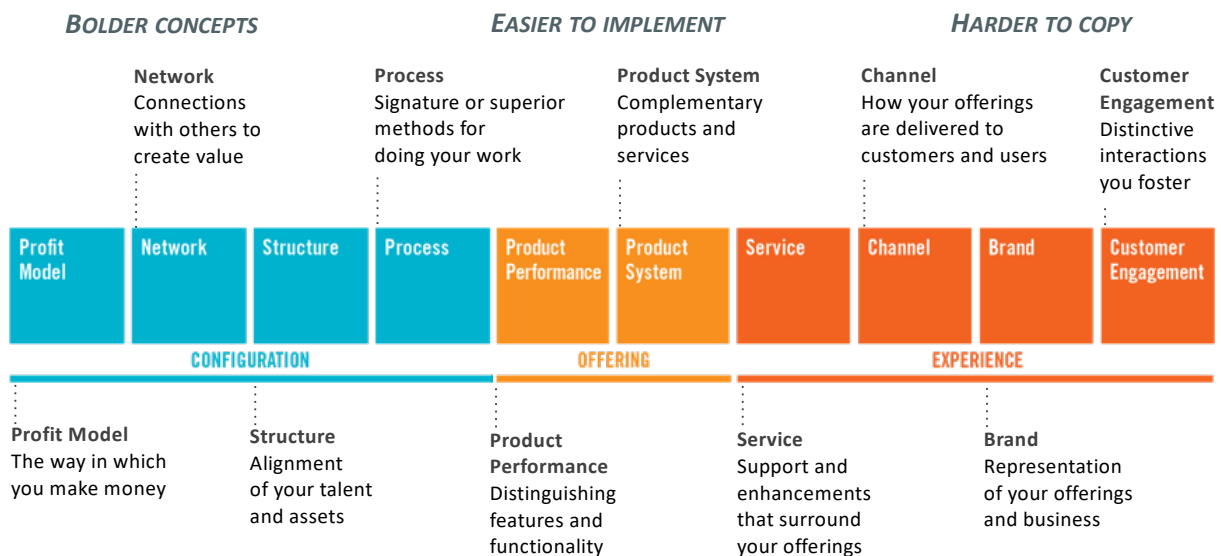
BOLDER CONCEPTS

EASIER TO IMPLEMENT

HARDER TO COPY

Network
Connections with others to create value

Process
Signature or superior methods for doing your work

Product System
Complementary products and services

Channel
How your offerings are delivered to customers and users

Customer Engagement
Distinctive interactions you foster

Profit Model

Network

Structure

Process

Product Performance

Product System

Service

Channel

Brand

Customer Engagement

CONFIGURATION

OFFERING

EXPERIENCE

Profit Model
The way in which you make money

Structure
Alignment of your talent and assets

Product Performance
Distinguishing features and functionality

Service
Support and enhancements that surround your offerings

Brand
Representation of your offerings and business